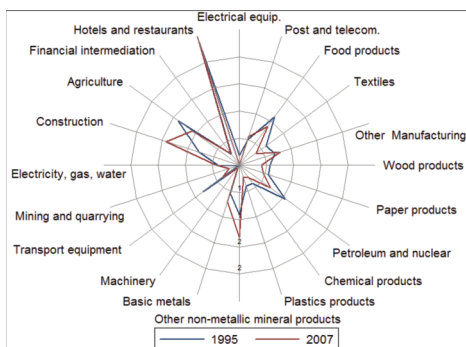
Electrical equip.
Post and telecom.
Food products
Textiles
Other Manufacturing
Wood products
Paper products
Petroleum and nuclear
Chemical products
Plastics products
Other non-metallic mineral products
Basic metals
Machinery
Transport equipment
Mining and quarrying
Electricity, gas, water
Construction
Agriculture
Financial intermediation
Hotels and restaurants
2
2
1995
2007